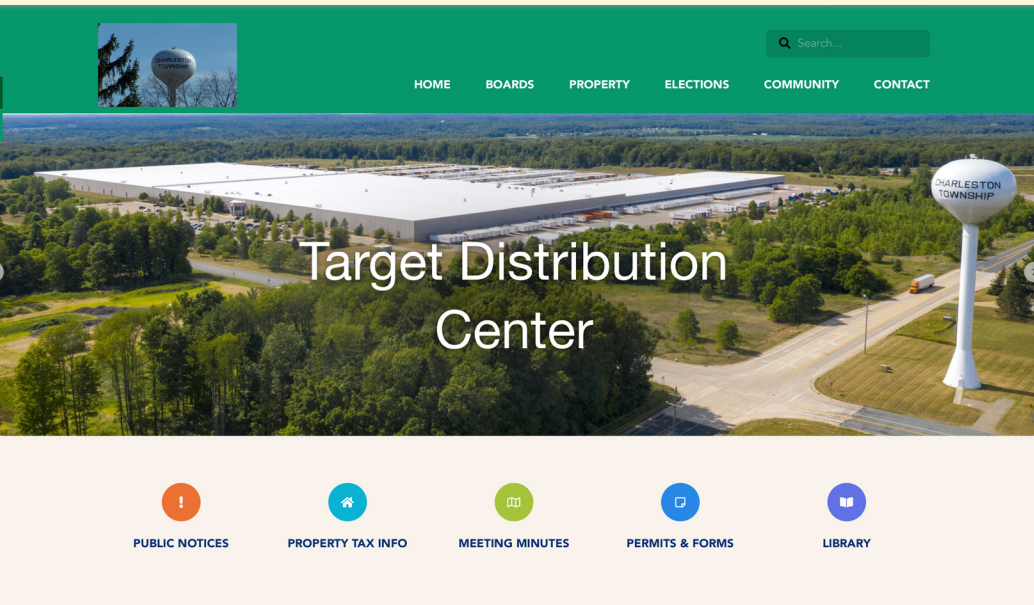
CHARLESTON TOWNSHIP

Search...

HOME BOARDS PROPERTY ELECTIONS COMMUNITY CONTACT

CHARLESTON TOWNSHIP

Target Distribution Center

PUBLIC NOTICES

PROPERTY TAX INFO

MEETING MINUTES

PERMITS & FORMS

LIBRARY